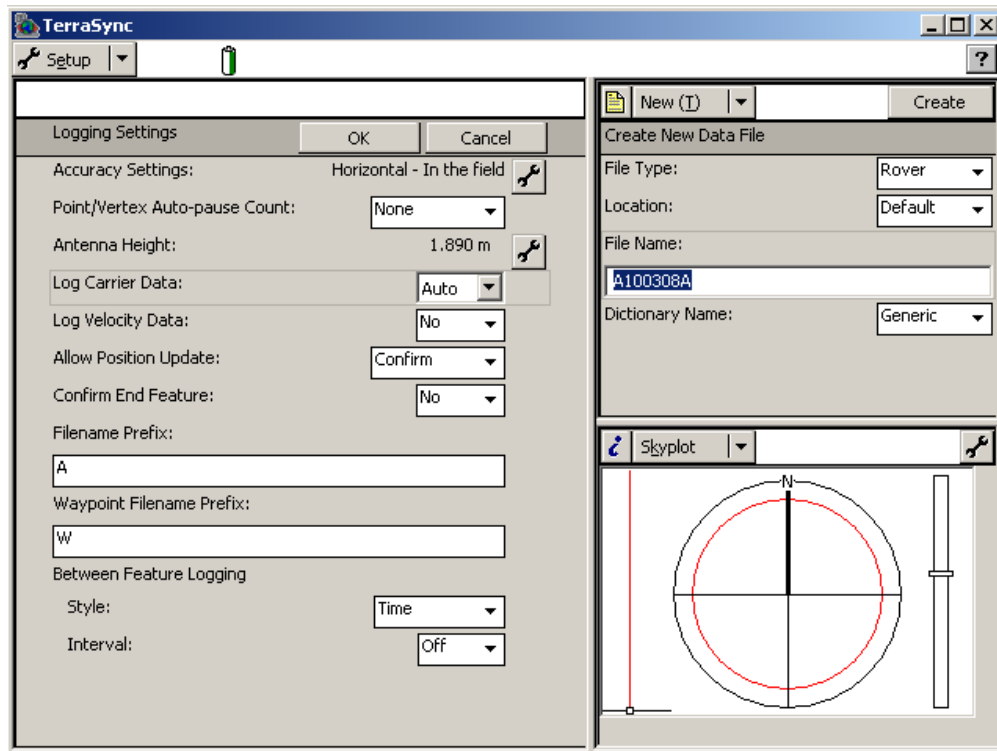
TerraSync

Setup

?

Logging Settings
OK
Cancel

Accuracy Settings: Horizontal - In the field

Point/Vertex Auto-pause Count: None

Antenna Height: 1.890 m

Log Carrier Data: Auto

Log Velocity Data: No

Allow Position Update: Confirm

Confirm End Feature: No

Filename Prefix:
A

Waypoint Filename Prefix:
W

Between Feature Logging
Style: Time
Interval: Off

New (T)
Create

Create New Data File

File Type: Rover

Location: Default

File Name:
A100308A

Dictionary Name: Generic

Skyplot

N